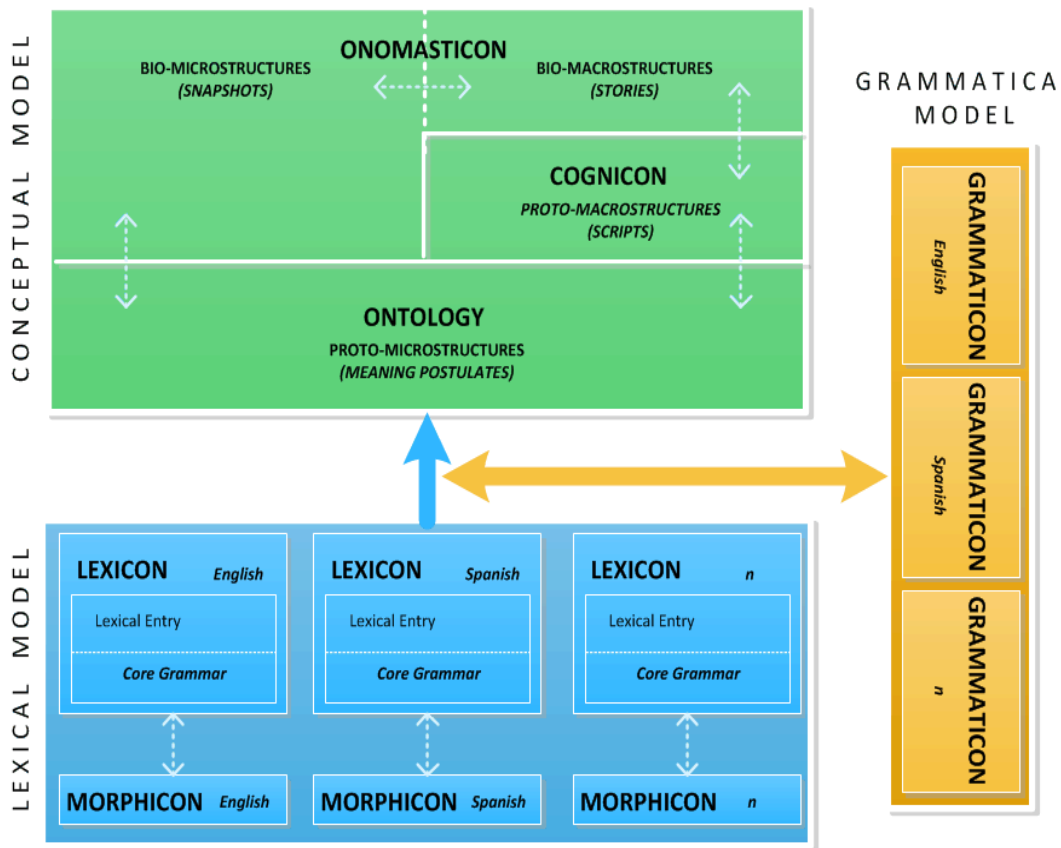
CONCEPTUAL MODEL

ONOMASTICON

BIO-MICROSTRUCTURES
(SNAPSHOTS)

BIO-MACROSTRUCTURES
(STORIES)

COGNICON
PROTO-MACROSTRUCTURES
(SCRIPTS)

ONTOLOGY
PROTO-MICROSTRUCTURES
(MEANING POSTULATES)

GRAMMATICA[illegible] MODEL

GRAMMATICON English

GRAMMATICON Spanish

GRAMMATICON n

LEXICAL MODEL

LEXICON English
Lexical Entry
Core Grammar

LEXICON Spanish
Lexical Entry
Core Grammar

LEXICON n
Lexical Entry
Core Grammar

MORPHICON English

MORPHICON Spanish

MORPHICON n